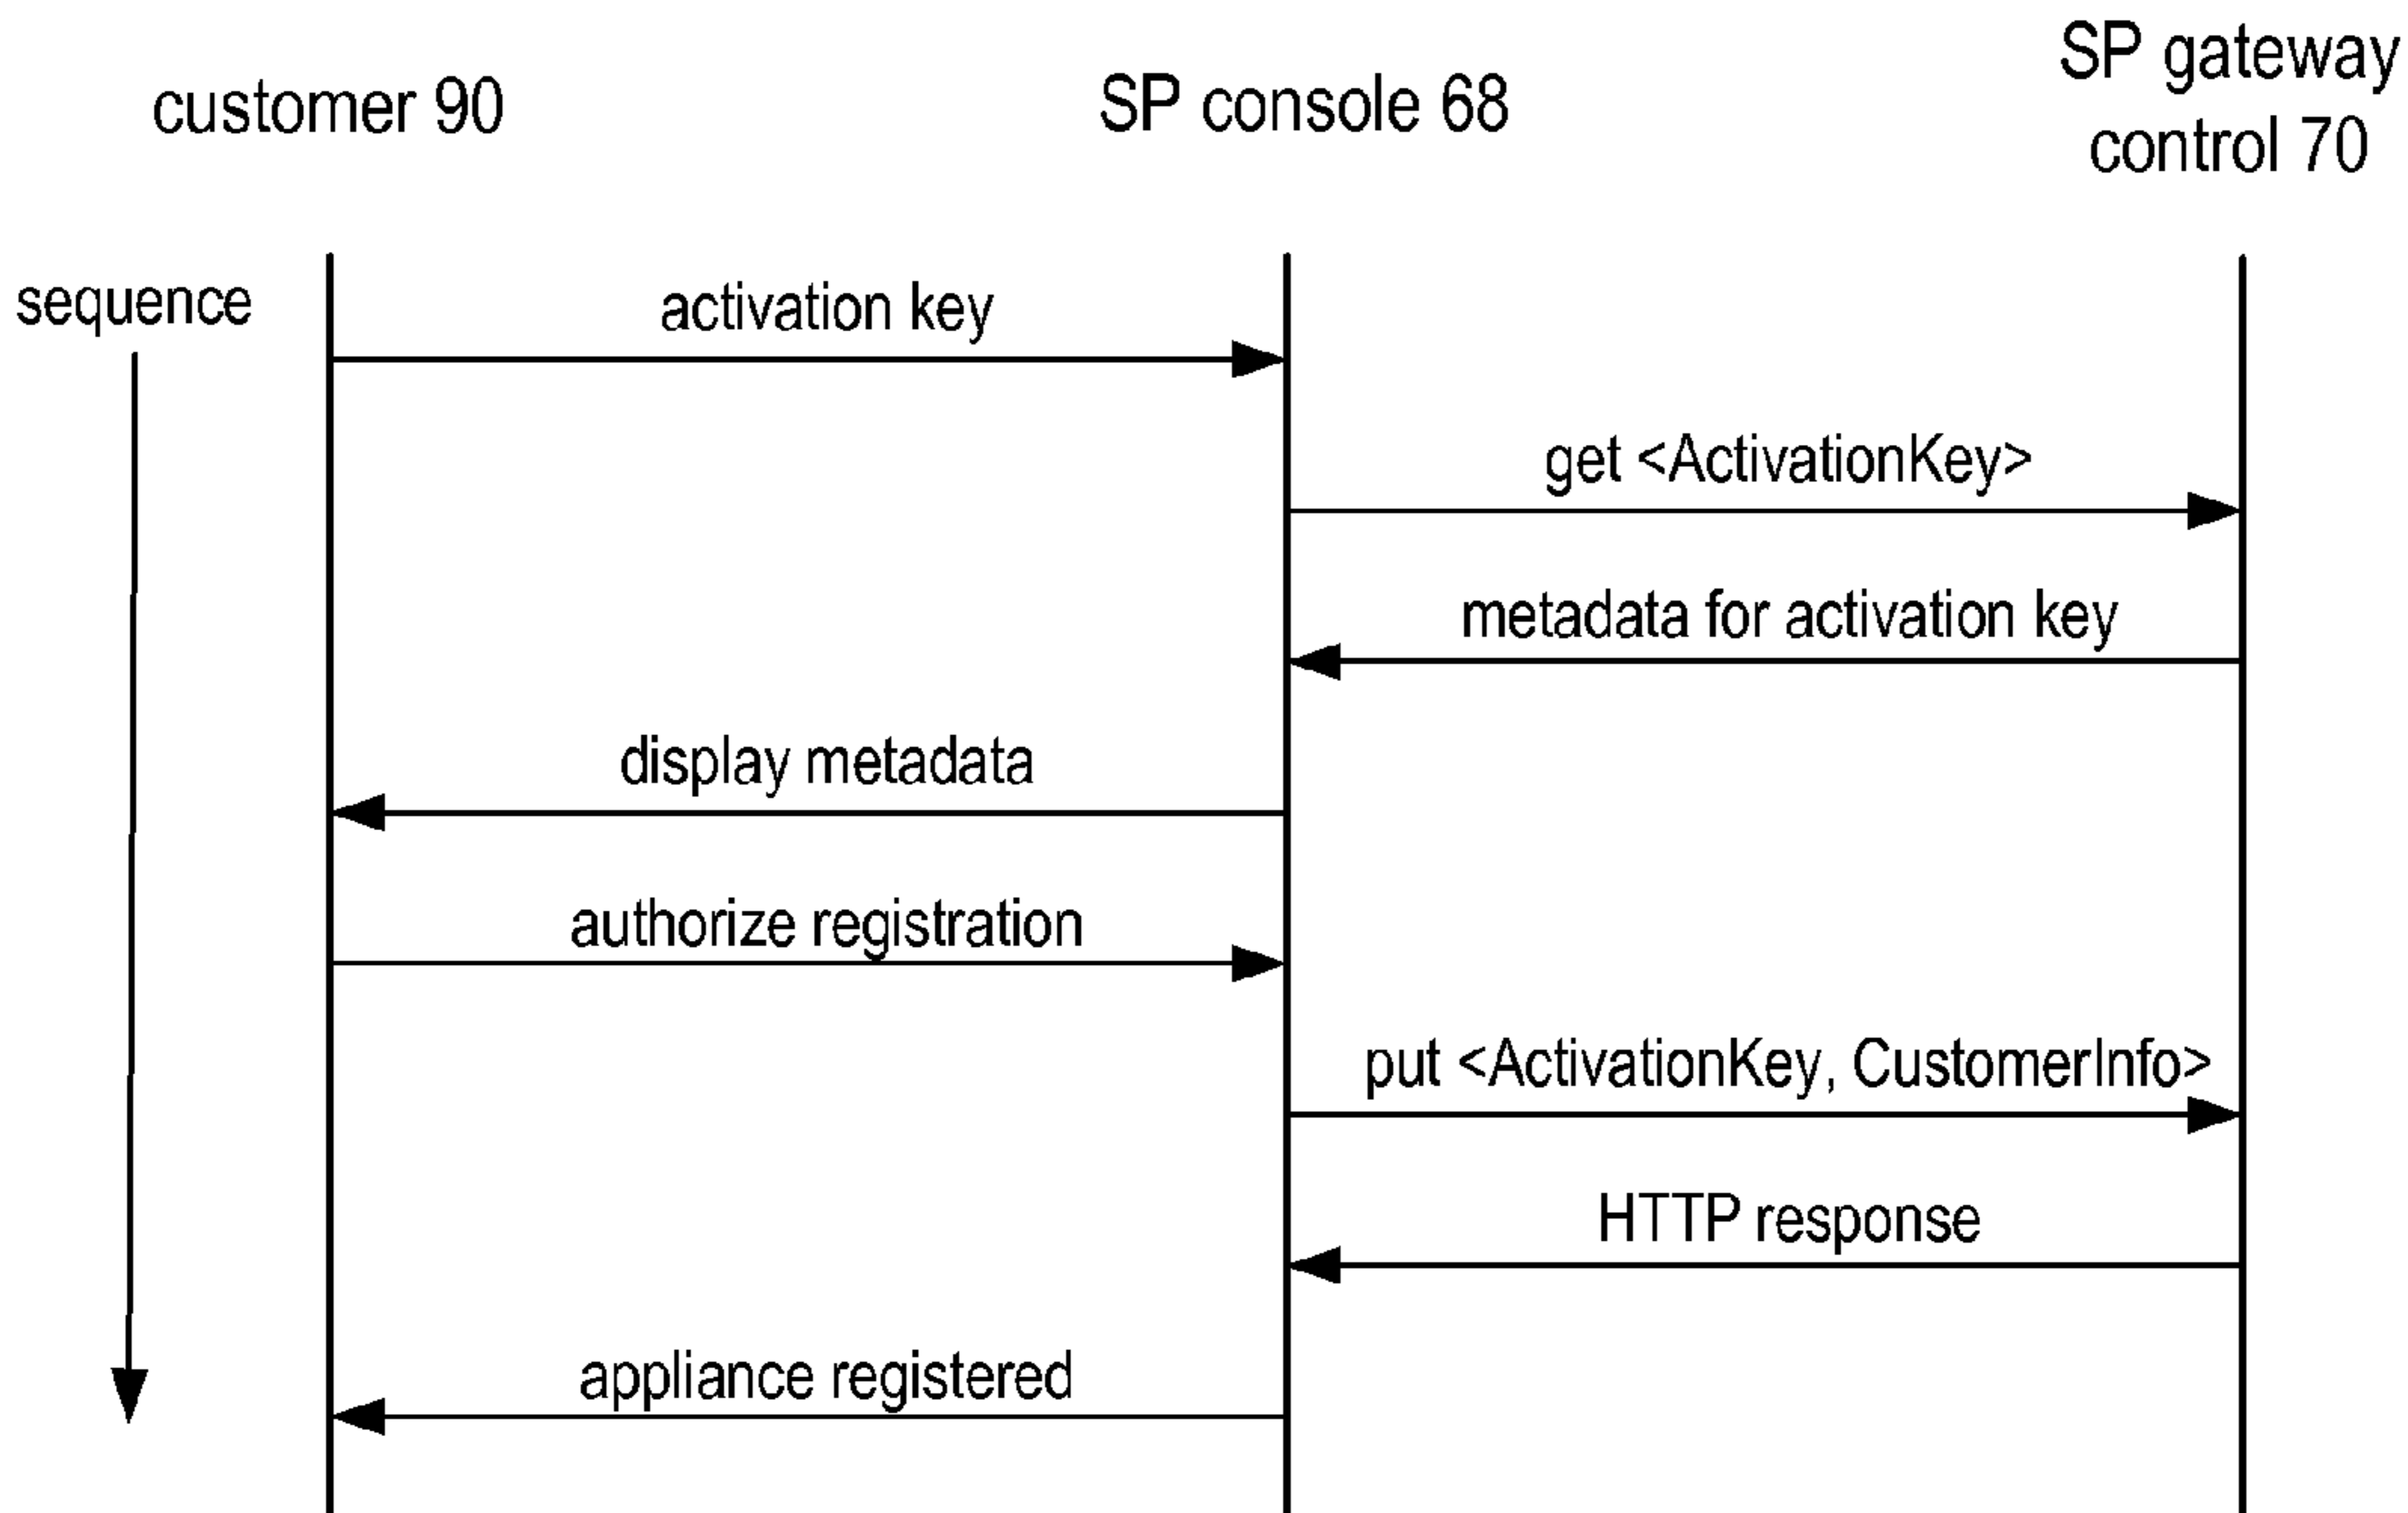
customer 90

SP console 68

SP gateway control 70

sequence

activation key

get <ActivationKey>

metadata for activation key

display metadata

authorize registration

put <ActivationKey, CustomerInfo>

HTTP response

appliance registered